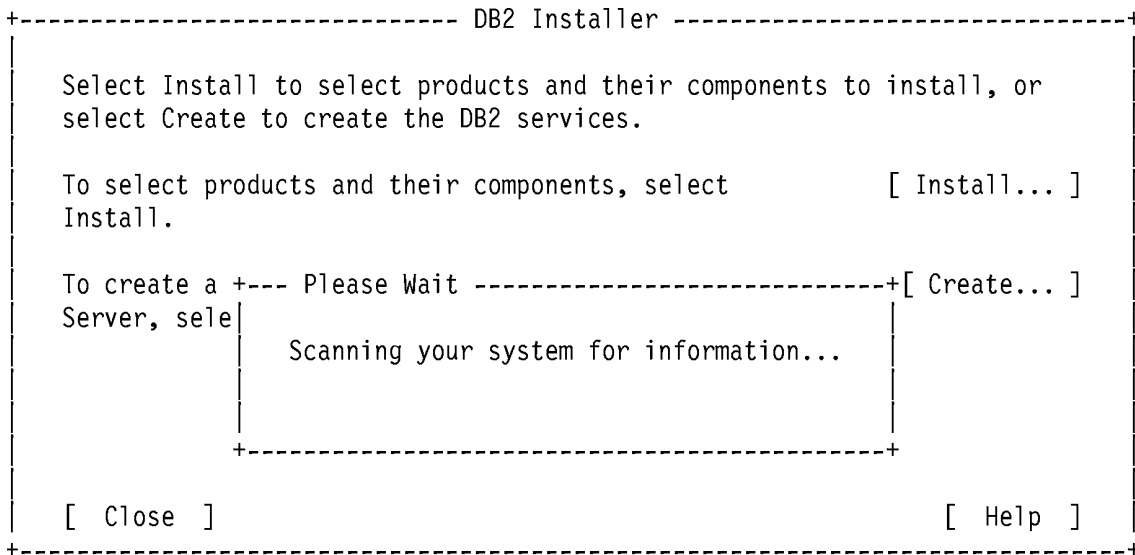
DB2 Installer

Select Install to select products and their components to install, or select Create to create the DB2 services.

To select products and their components, select Install.

[ Install... ]

To create a

Please Wait

[ Create... ]

Server, sele

Scanning your system for information...

[ Close ]

[ Help ]